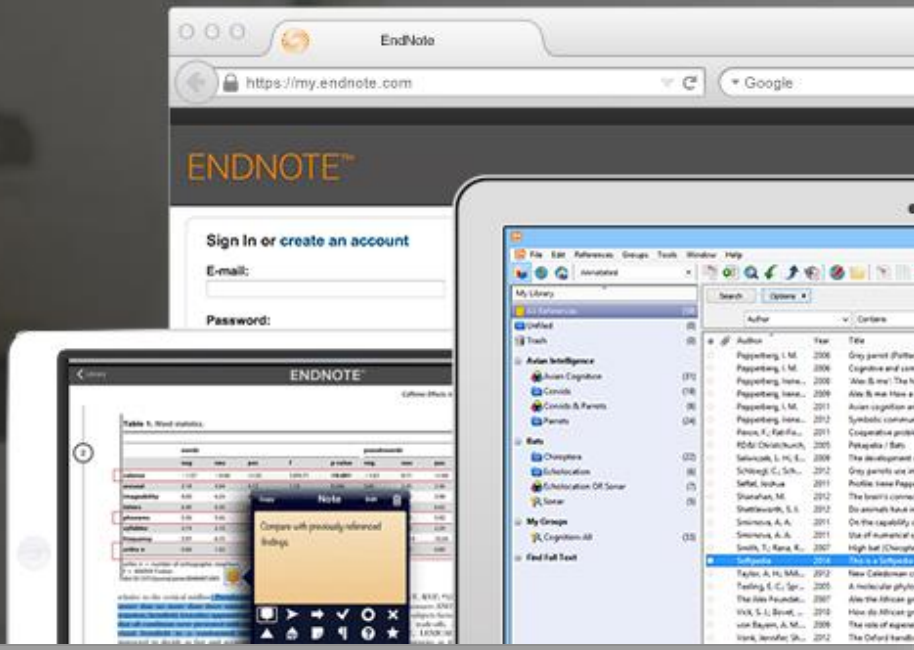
EndNote

https://my.endnote.com

Google

ENDNOTE™

Sign In or create an account

E-mail:

Password:

ENDNOTE

Table 1. Word statistics.

Note

Compare with previously referenced findings.

File Edit References Groups Tools Window Help

Annotated

My Library

All References

Unfiled

Trash

Avian Intelligence

Avian Cognition

Corvids

Corvids & Parrots

Parrots

Bats

Chiroptera

Echolocation

Echolocation Off Sonar

Sonar

My Groups

Cognition All

Find Full Text

Search

Options

Author

Contains

Author | Year | Title
--- | --- | ---
Pepperberg, I. M. | 2006 | Grey parrot
Pepperberg, I. M. | 2006 | Cognitive and com
Pepperberg, Irene... | 2008 | 'Alex & me': The
Pepperberg, Irene... | 2009 | Alex & me: How a
Pepperberg, I. M. | 2011 | Avian cognition an
Pepperberg, Irene... | 2012 | Symbolic commu
Pasco, F.; Rat-Fis... | 2011 | Cooperative prob
RDA/ Christchurch, | 2005 | Pekapeka / Bats
Selwicock, L. H.; E... | 2009 | The development
Schlegel, C.; Sch... | 2012 | Grey parrots use
Seffel, Joshua | 2011 | Profile: Irene Pepp
Shanahan, M. | 2012 | The brain's conne
Shettleworth, S. J. | 2012 | Do animals have
Smirnova, A. A. | 2011 | On the capability
Smirnova, A. A. | 2011 | Use of numerical
Smith, T.; Rana, K... | 2007 | High bat (Chiropt
Softpedia | 2014 | This is a Softpedia
Taylor, A. H.; Mill... | 2012 | New Caledonian c
Tooling, E. C.; Spr... | 2005 | A molecular phylo
The Alex Foundat... | 2007 | Alex the African gr
Vick, S. J.; Bovet, ... | 2010 | How do African gr
von Bayern, A. M.... | 2009 | The role of experie
Vonk, Jennifer; Sh... | 2012 | The Oxford handb